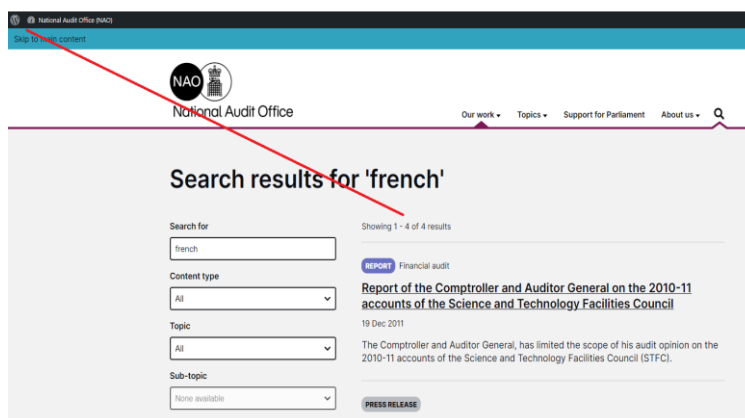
National Audit Office (NAO)

Skip to main content

NAO

National Audit Office

Our work ▾ Topics ▾ Support for Parliament About us ▾

Search results for 'french'

Search for

french

Content type

All

Topic

All

Sub-topic

None available

Showing 1 - 4 of 4 results

REPORT Financial audit

Report of the Comptroller and Auditor General on the 2010-11 accounts of the Science and Technology Facilities Council

19 Dec 2011

The Comptroller and Auditor General, has limited the scope of his audit opinion on the 2010-11 accounts of the Science and Technology Facilities Council (STFC).

PRESS RELEASE